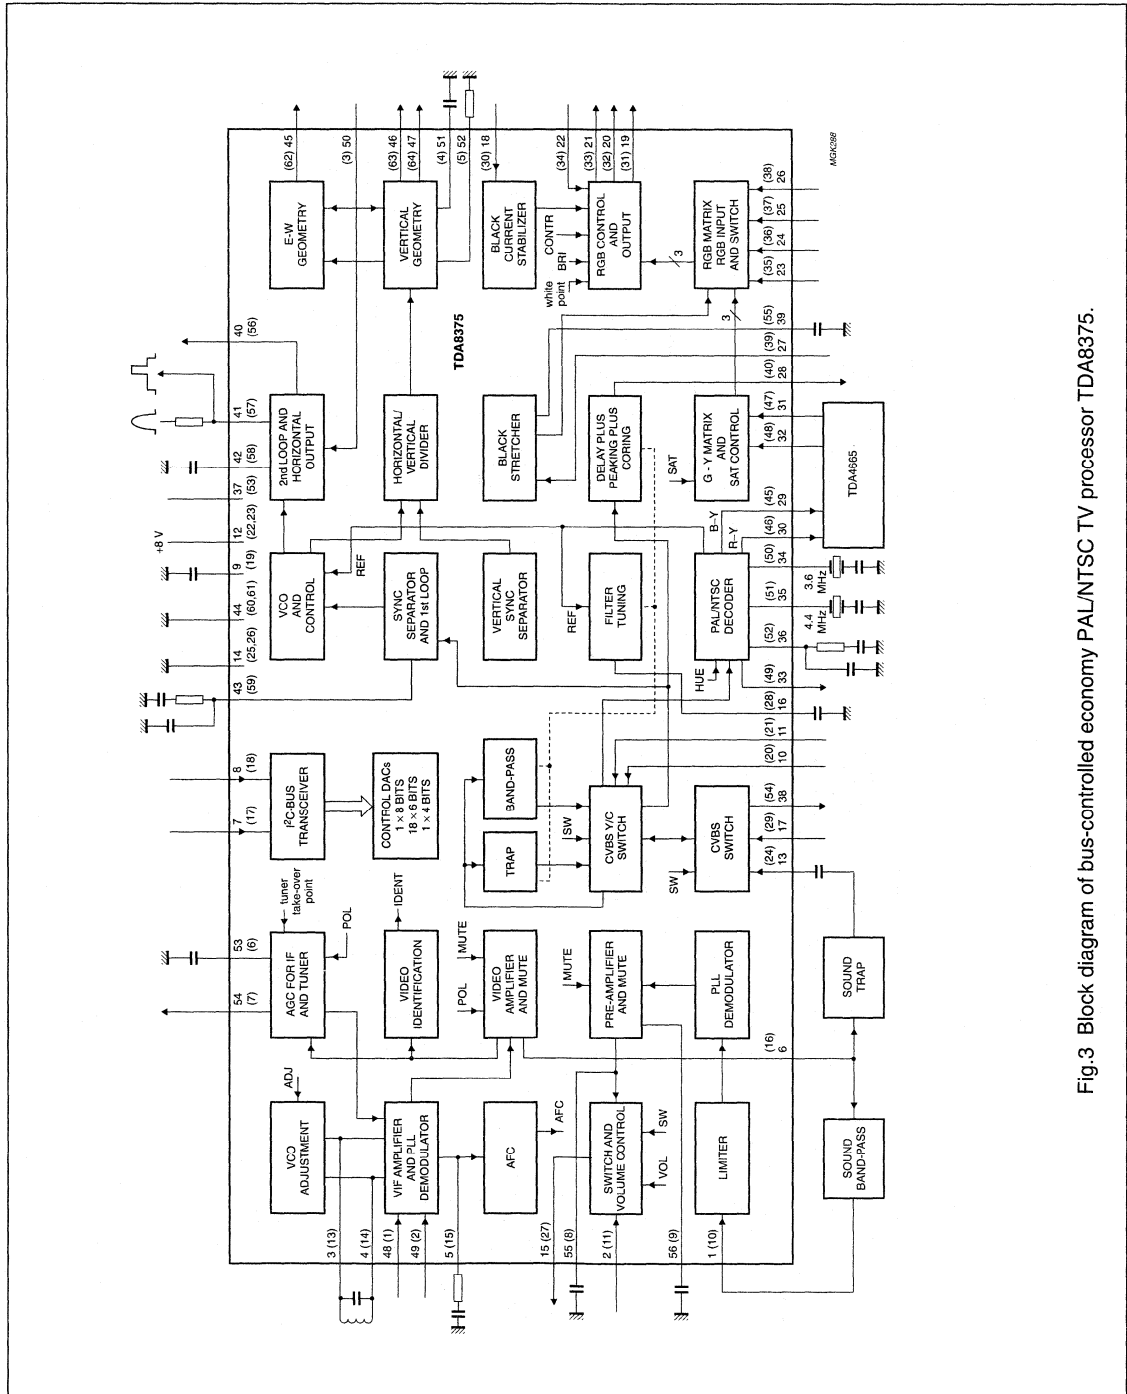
Fig.3 Block diagram of bus-controlled economy PAL/NTSC TV processor TDA8375.

MGK288

TDA8375

VCO ADJUSTMENT
ADJ
VIF AMPLIFIER AND PLL DEMODULATOR
AFC
AFC
SWITCH AND VOLUME CONTROL
SW
VOL
LIMITER
SOUND BAND-PASS
AGC FOR IF AND TUNER
tuner take-over point
POL
VIDEO IDENTIFICATION
IDENT
VIDEO AMPLIFIER AND MUTE
POL
MUTE
PRE-AMPLIFIER AND MUTE
MUTE
PLL DEMODULATOR
SOUND TRAP
$I^2C$-BUS TRANSCEIVER
CONTROL DACs
1 × 8 BITS
18 × 6 BITS
1 × 4 BITS
TRAP
BAND-PASS
SW
CVBS Y/C SWITCH
SW
CVBS SWITCH
VCO AND CONTROL
REF
SYNC SEPARATOR AND 1st LOOP
VERTICAL SYNC SEPARATOR
REF
FILTER TUNING
HUE
PAL/NTSC DECODER
B-Y
R-Y
3.6 MHz
4.4 MHz
2nd LOOP AND HORIZONTAL OUTPUT
HORIZONTAL/ VERTICAL DIVIDER
BLACK STRETCHER
DELAY PLUS PEAKING PLUS CORING
SAT
G - Y MATRIX AND SAT CONTROL
TDA4665
E-W GEOMETRY
VERTICAL GEOMETRY
BLACK CURRENT STABILIZER
CONTR
BRI
white point
RGB CONTROL AND OUTPUT
3
RGB MATRIX RGB INPUT AND SWITCH
3
+8 V

3 (13)
4 (14)
48 (1)
49 (2)
5 (15)
15 (27)
55 (8)
2 (11)
56 (9)
1 (10)
54 (7)
53 (6)
(16) 6
7 (17)
8 (18)
43 (59)
14 (25,26)
44 (60,61)
9 (19)
12 (22,23)
37 (53)
42 (58)
41 (57)
40 (56)
(62) 45
(3) 50
(63) 46
(64) 47
(4) 51
(5) 52
(30) 18
(34) 22
(33) 21
(32) 20
(31) 19
(38) 26
(37) 25
(36) 24
(35) 23
(55) 39
(39) 27
(40) 28
(47) 31
(48) 32
(45) 29
(46) 30
(50) 34
(51) 35
(52) 36
(49) 33
(28) 16
(21) 11
(20) 10
(54) 38
(29) 17
(24) 13